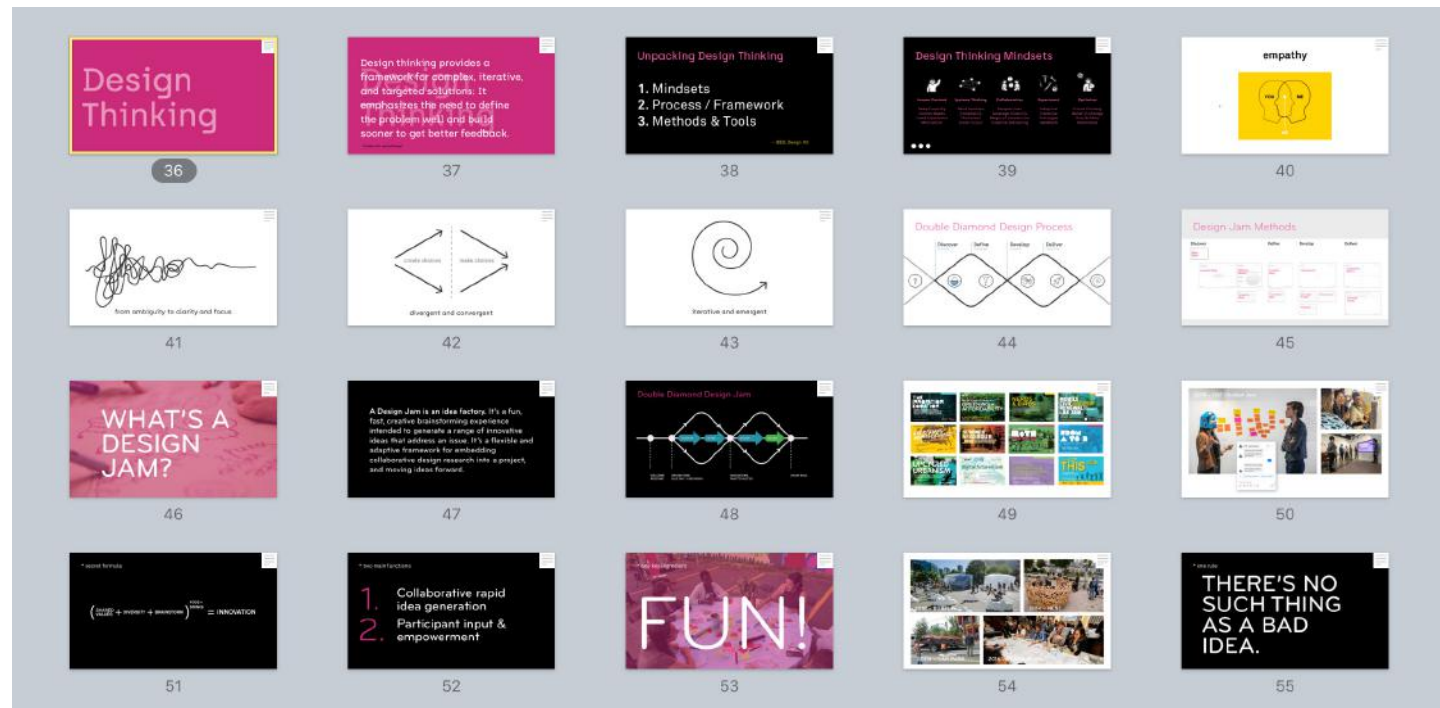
Design Thinking

36

Design thinking provides a framework for complex, iterative, and targeted solutions: It emphasizes the need to define the problem well and build sooner to get better feedback.

37

Unpacking Design Thinking

1. Mindsets
2. Process / Framework
3. Methods & Tools

38

Design Thinking Mindsets

39

empathy

40

from ambiguity to clarity and focus

41

create choices

make choices

divergent and convergent

42

iterative and emergent

43

Double Diamond Design Process

Discover Define Develop Deliver

44

Design Jam Methods

Discover Define Develop Deliver

45

WHAT'S A DESIGN JAM?

46

A Design Jam is an idea factory. It's a fun, fast, creative brainstorming experience intended to generate a range of innovative ideas that address an issue. It's a flexible and adaptive framework for embedding collaborative design research into a project, and moving ideas forward.

47

Double Diamond Design Jam

48

49

50

* secret formula

= INNOVATION

51

* two main functions

1. Collaborative rapid idea generation
2. Participant input & empowerment

52

FUN!

53

54

THERE'S NO SUCH THING AS A BAD IDEA.

55